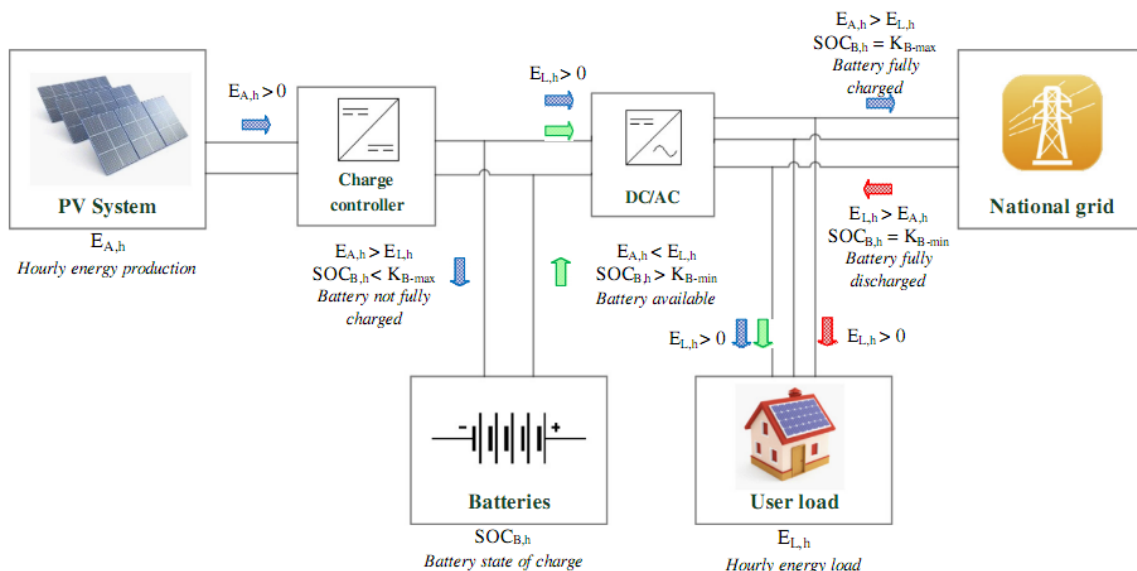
PV System

$E_{A,h}$

Hourly energy production

$E_{A,h} > 0$

Charge controller

$E_{A,h} > E_{L,h}$
$SOC_{B,h} < K_{B\text{-}max}$
Battery not fully charged

$E_{L,h} > 0$

DC/AC

$E_{A,h} < E_{L,h}$
$SOC_{B,h} > K_{B\text{-}min}$
Battery available

$E_{A,h} > E_{L,h}$
$SOC_{B,h} = K_{B\text{-}max}$
Battery fully charged

National grid

$E_{L,h} > E_{A,h}$
$SOC_{B,h} = K_{B\text{-}min}$
Battery fully discharged

$E_{L,h} > 0$

$E_{L,h} > 0$

- +

Batteries

$SOC_{B,h}$

Battery state of charge

User load

$E_{L,h}$

Hourly energy load